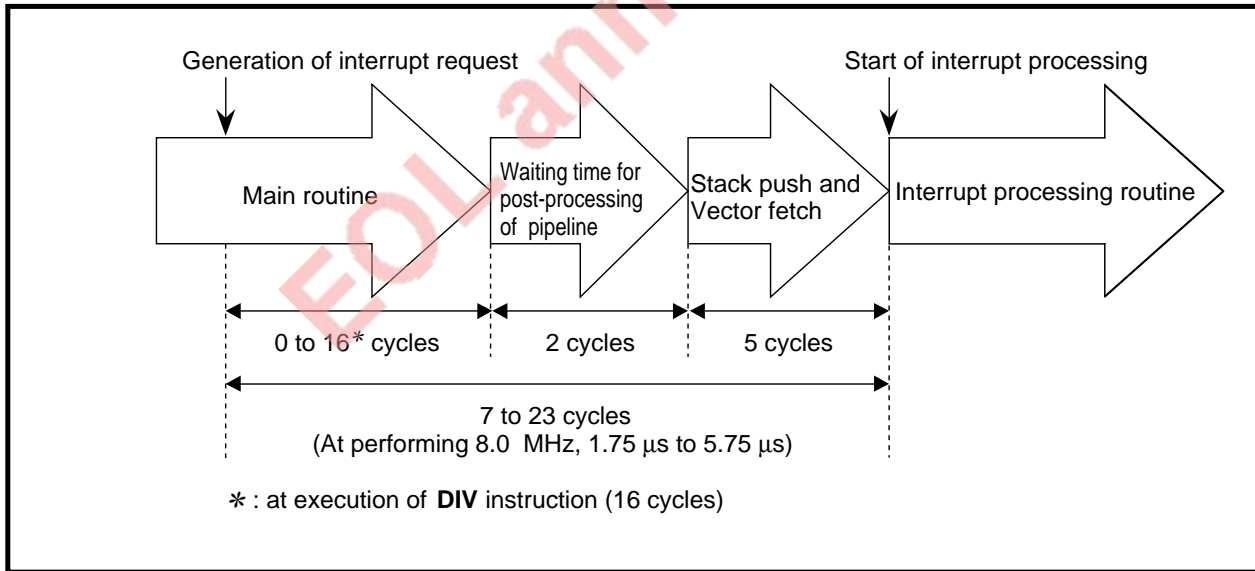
Generation of interrupt request

Start of interrupt processing

Main routine

Waiting time for post-processing of pipeline

Stack push and Vector fetch

Interrupt processing routine

EOL ann

0 to 16* cycles

2 cycles

5 cycles

7 to 23 cycles
(At performing 8.0 MHz, 1.75 μs to 5.75 μs)

* : at execution of **DIV** instruction (16 cycles)